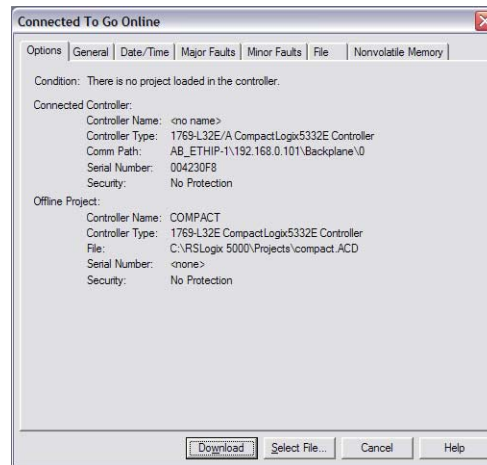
Connected To Go Online

Options | General | Date/Time | Major Faults | Minor Faults | File | Nonvolatile Memory

Condition: There is no project loaded in the controller.

Connected Controller:
Controller Name: <no name>
Controller Type: 1769-L32E/A CompactLogix5332E Controller
Comm Path: AB_ETHIP-1\192.168.0.101\Backplane\0
Serial Number: 004230F8
Security: No Protection

Offline Project:
Controller Name: COMPACT
Controller Type: 1769-L32E CompactLogix5332E Controller
File: C:\RSLogix 5000\Projects\compact.ACD
Serial Number: <none>
Security: No Protection

Download | Select File... | Cancel | Help